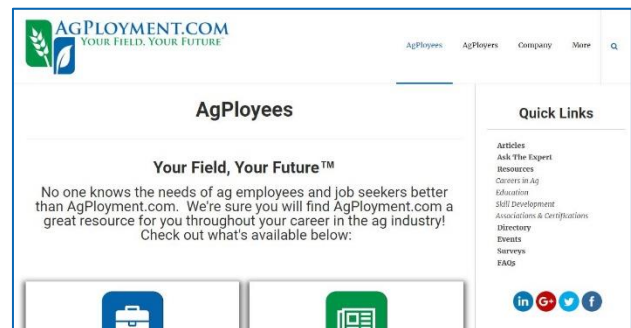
AGPLOYMENT.COM
YOUR FIELD, YOUR FUTURE™

AgPloyees AgPloyers Company More

AgPloyees

Your Field, Your Future™

No one knows the needs of ag employees and job seekers better than AgPloyment.com. We're sure you will find AgPloyment.com a great resource for you throughout your career in the ag industry! Check out what's available below:

Quick Links

Articles
Ask The Expert
Resources
Careers in Ag
Education
Skill Development
Associations & Certifications
Directory
Events
Surveys
FAQs

in G+